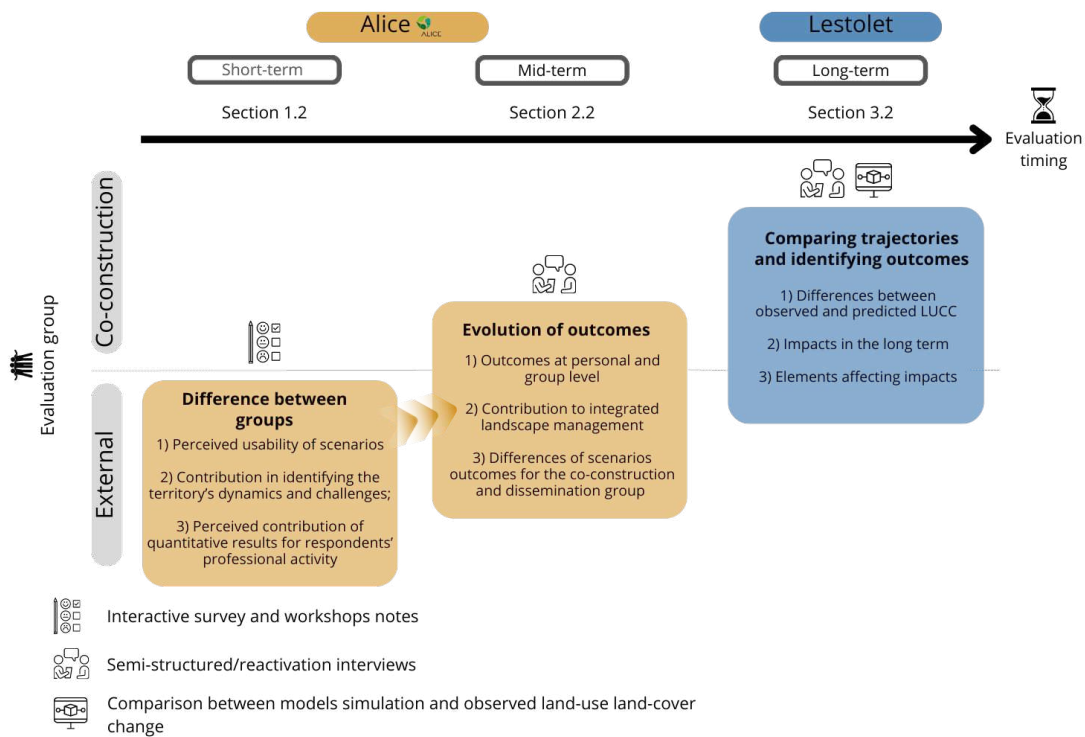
Alice ALICE

Lestolet

Short-term

Mid-term

Long-term

Section 1.2

Section 2.2

Section 3.2

Evaluation timing

Evaluation group

Co-construction

External

Comparing trajectories and identifying outcomes

1) Differences between observed and predicted LUCC

2) Impacts in the long term

3) Elements affecting impacts

Evolution of outcomes

1) Outcomes at personal and group level

2) Contribution to integrated landscape management

3) Differences of scenarios outcomes for the co-construction and dissemination group

Difference between groups

1) Perceived usability of scenarios

2) Contribution in identifying the territory's dynamics and challenges;

3) Perceived contribution of quantitative results for respondents' professional activity

Interactive survey and workshops notes

Semi-structured/reactivation interviews

Comparison between models simulation and observed land-use land-cover change